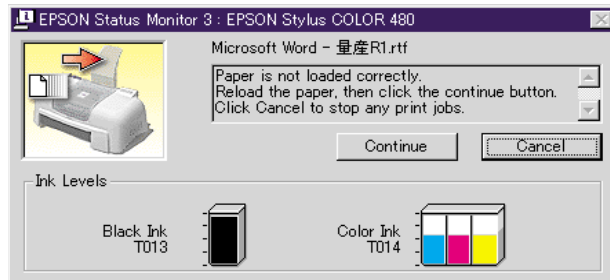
EPSON Status Monitor 3 : EPSON Stylus COLOR 480

Microsoft Word - 量産R1.rtf

Paper is not loaded correctly.
Reload the paper, then click the continue button.
Click Cancel to stop any print jobs.

Continue

Cancel

Ink Levels

Black Ink
T013

Color Ink
T014